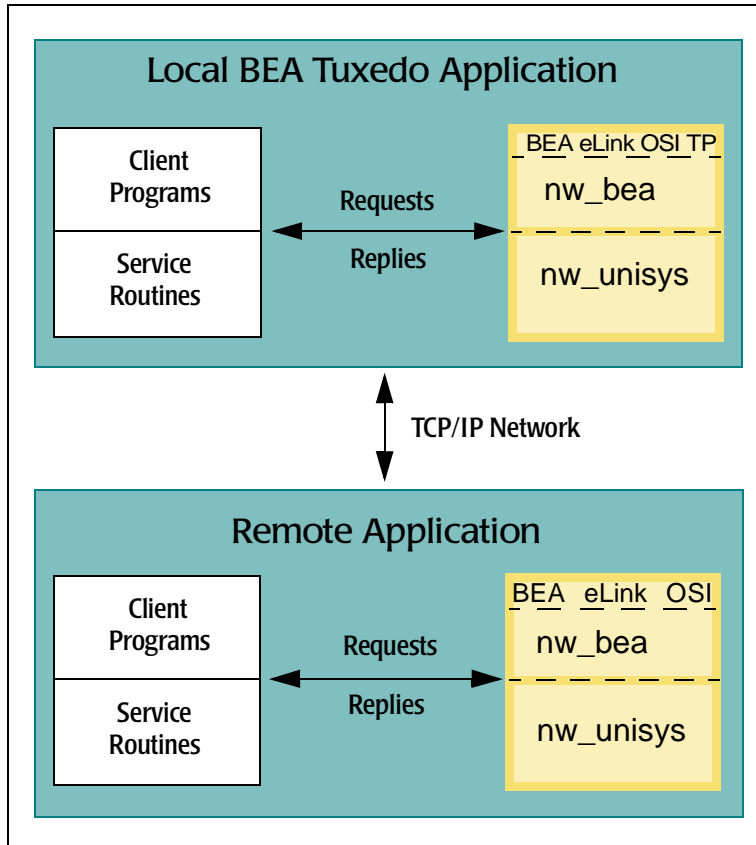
Local BEA Tuxedo Application

Client Programs

Service Routines

Requests

Replies

BEA eLink OSI TP

nw_bea

nw_unisys

TCP/IP Network

Remote Application

Client Programs

Service Routines

Requests

Replies

BEA eLink OSI

nw_bea

nw_unisys